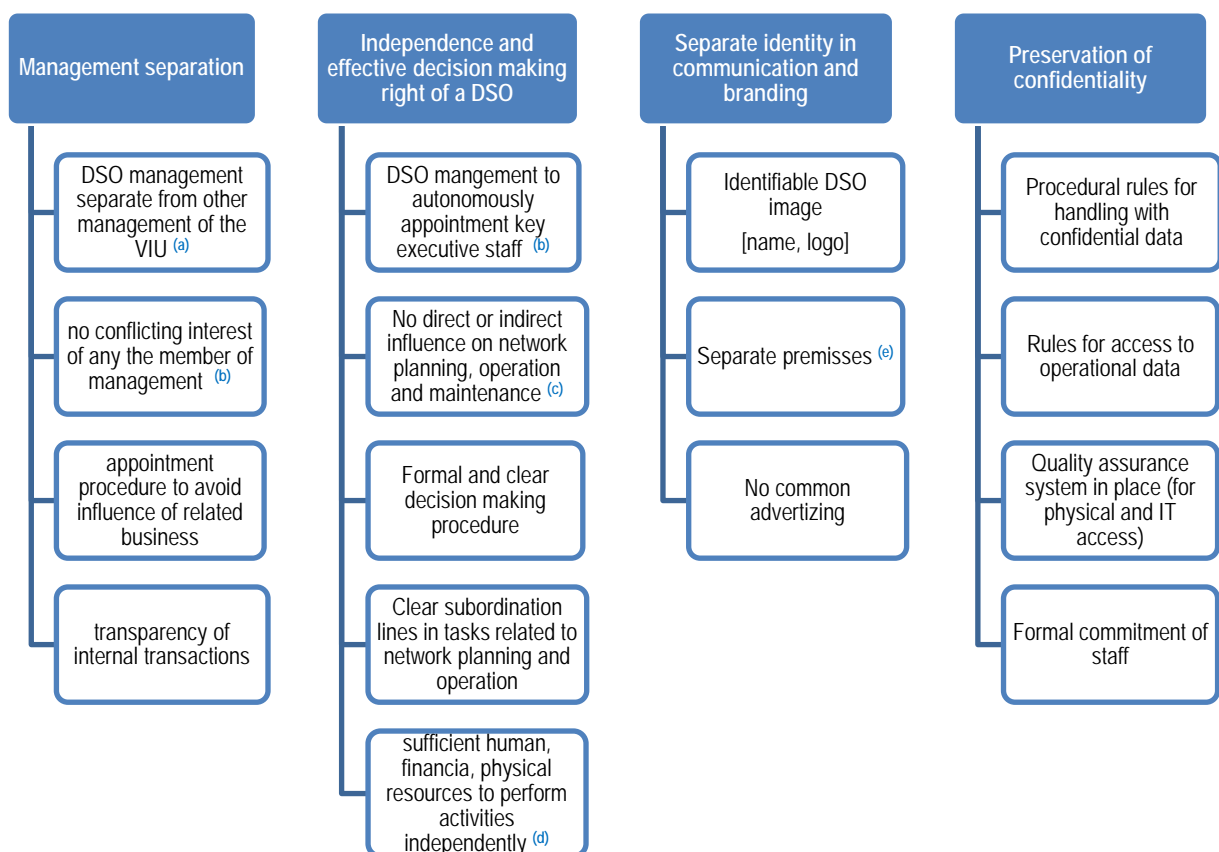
Management separation

DSO management separate from other management of the VIU (a)

no conflicting interest of any the member of management (b)

appointment procedure to avoid influence of related business

transparency of internal transactions

Independence and effective decision making right of a DSO

DSO mangement to autonomously appointment key executive staff (b)

No direct or indirect influence on network planning, operation and maintenance (c)

Formal and clear decision making procedure

Clear subordination lines in tasks related to network planning and operation

sufficient human, financia, physical resources to perform activities independently (d)

Separate identity in communication and branding

Identifiable DSO image [name, logo]

Separate premisses (e)

No common advertizing

Preservation of confidentiality

Procedural rules for handling with confidential data

Rules for access to operational data

Quality assurance system in place (for physical and IT access)

Formal commitment of staff